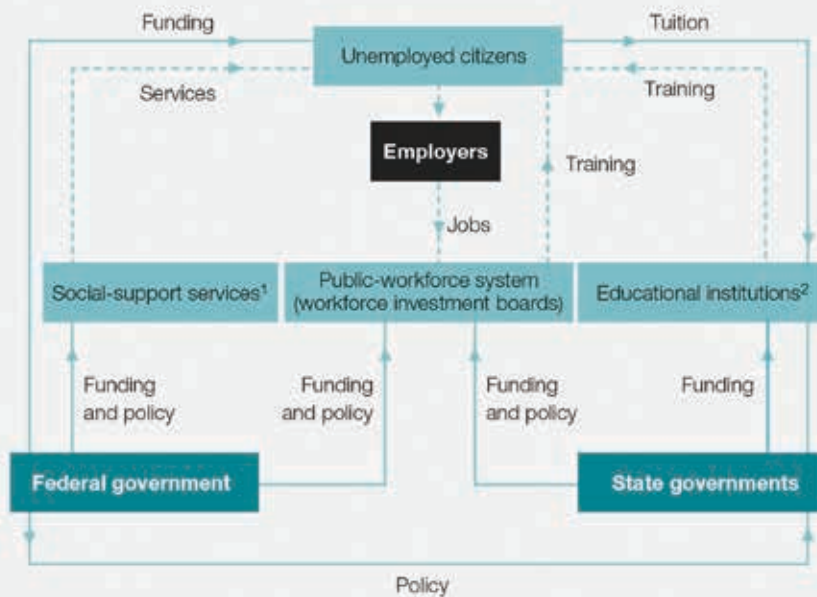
Funding

Tuition

Unemployed citizens

Services

Training

Employers

Training

Jobs

Social-support services$^1$

Public-workforce system (workforce investment boards)

Educational institutions$^2$

Funding and policy

Funding and policy

Funding and policy

Funding

Federal government

State governments

Policy